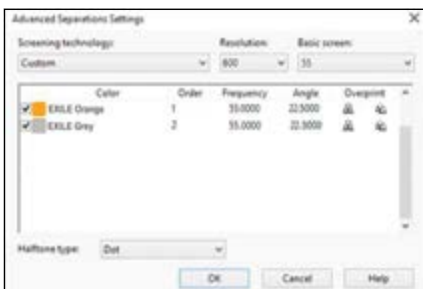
Advanced Separations Settings

Screening technology:
Custom

Resolution:
600

Basic screen:
55

| | Color | Order | Frequency | Angle | Overprint |
|---|---|---|---|---|---|
| ✔ | EXILE Orange | 1 | 55.0000 | 22.5000 | |
| ✔ | EXILE Grey | 2 | 55.0000 | 22.5000 | |

Halftone type: Dot

OK Cancel Help